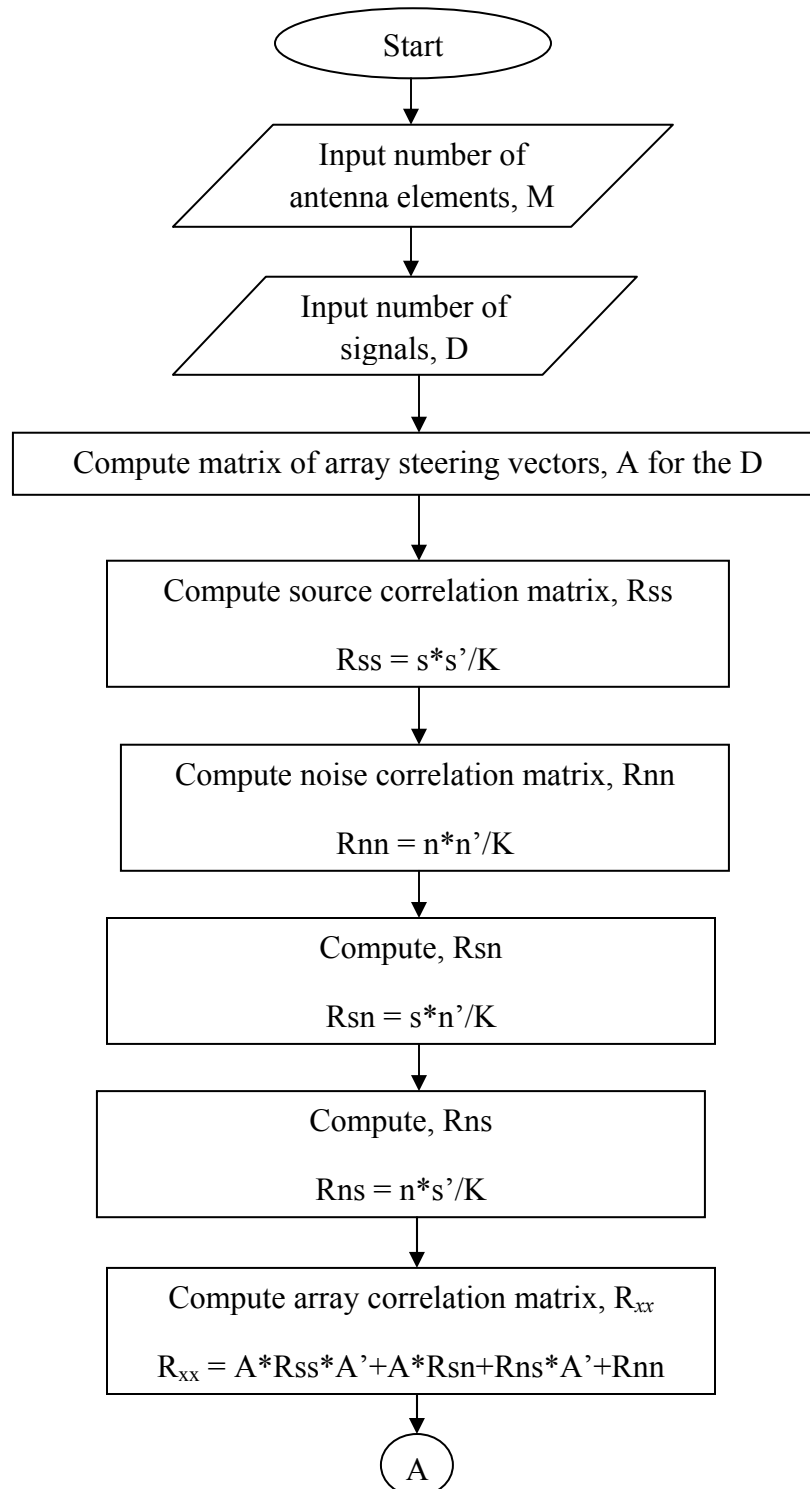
Start

Input number of antenna elements, M

Input number of signals, D

Compute matrix of array steering vectors, A for the D

Compute source correlation matrix, Rss

Rss = s*s'/K

Compute noise correlation matrix, Rnn

Rnn = n*n'/K

Compute, Rsn

Rsn = s*n'/K

Compute, Rns

Rns = n*s'/K

Compute array correlation matrix, $R_{xx}$

$R_{xx}$ = A*Rss*A'+A*Rsn+Rns*A'+Rnn

A